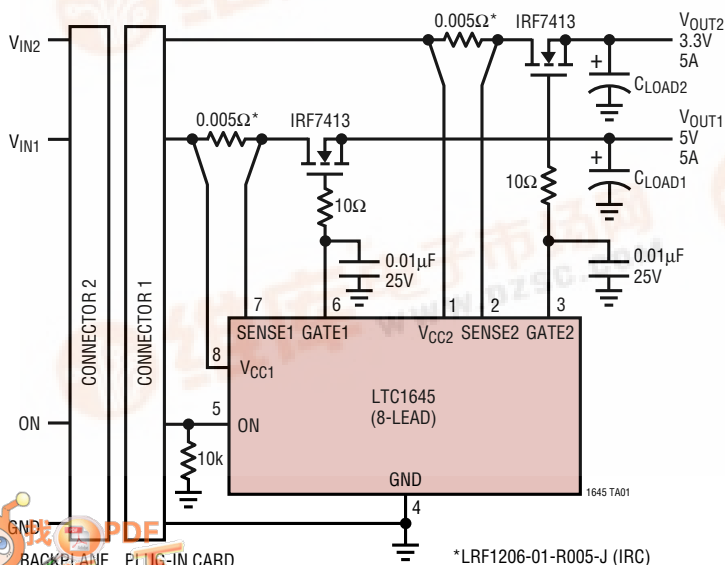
$V_{IN2}$
$V_{IN1}$
ON
GND
BACKPLANE
PLUG-IN CARD
CONNECTOR 2
CONNECTOR 1
0.005Ω*
IRF7413
0.005Ω*
IRF7413
$V_{OUT2}$
3.3V
5A
$C_{LOAD2}$
$V_{OUT1}$
5V
5A
$C_{LOAD1}$
10Ω
10Ω
0.01μF
25V
0.01μF
25V
7
6
1
2
3
8
5
4
SENSE1 GATE1
$V_{CC2}$ SENSE2 GATE2
$V_{CC1}$
ON
10k
LTC1645
(8-LEAD)
GND
1645 TA01
*LRF1206-01-R005-J (IRC)